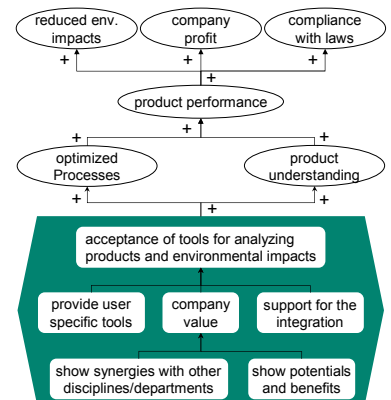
reduced env. impacts

company profit

compliance with laws

+ + +

+

product performance

+

+ +

optimized Processes

product understanding

+ +

+

acceptance of tools for analyzing products and environmental impacts

provide user specific tools

company value

support for the integration

show synergies with other disciplines/departments

show potentials and benefits